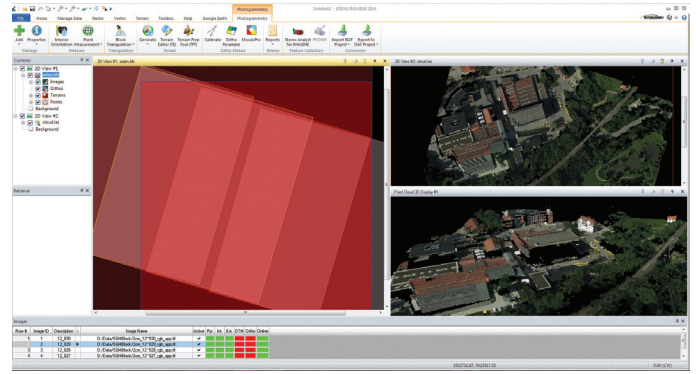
Untitled:1 - ERDAS IMAGINE 2014

File | Home | Manage Data | Raster | Vector | Terrain | Toolbox | Help | Google Earth | Photogrammetry

Photogrammetry

Add | Properties | Interior Orientation | Point Measurement | Block Triangulation | Generate | Terrain Editor (TE) | Terrain Prep Tool (TPT) | Calibrate | Ortho Resample | MosaicPro | Reports | Stereo Analyst for IMAGINE | PRO600 | Import ISAT Project | Export to ISAT Project

Manage | Measure | Triangulation | Terrain | Ortho Mosaic | Review | Feature Collection | Conversion

Contents

2D View #1
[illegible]
Images
Orthos
Terrains
Points
Background
2D View #2
visual.las
Background

Retriever

2D View #1: salen.blk

2D View #2: visual.las

Point Cloud 3D Display #1

Images

| Row # | Image ID | Description | > | Image Name | Active | Pyr. | Int. | Ext. | DTM | Ortho | Online |
|---|---|---|---|---|---|---|---|---|---|---|---|
| 1 | 1 | 12_030 | | D:/Data/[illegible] | ✔ | | | | | | |
| 2 | 2 | 12_029 | ▶ | D:/Data/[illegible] | ✔ | | | | | | |
| 3 | 3 | 12_028 | | D:/Data/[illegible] | ✔ | | | | | | |
| 4 | 4 | 12_027 | | D:/Data/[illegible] | ✔ | | | | | | |

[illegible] | XUM (CW)